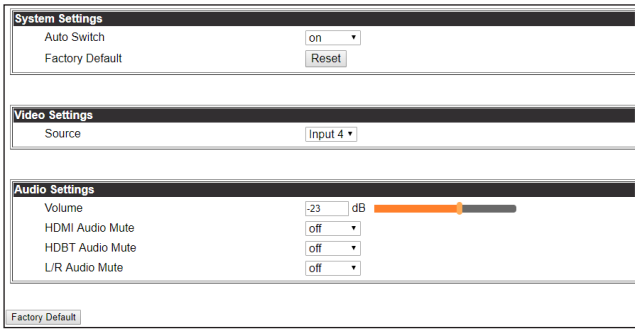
System Settings

Auto Switch on ▾

Factory Default Reset

Video Settings

Source Input 4 ▾

Audio Settings

Volume -23 dB

HDMI Audio Mute off ▾

HDBT Audio Mute off ▾

L/R Audio Mute off ▾

Factory Default